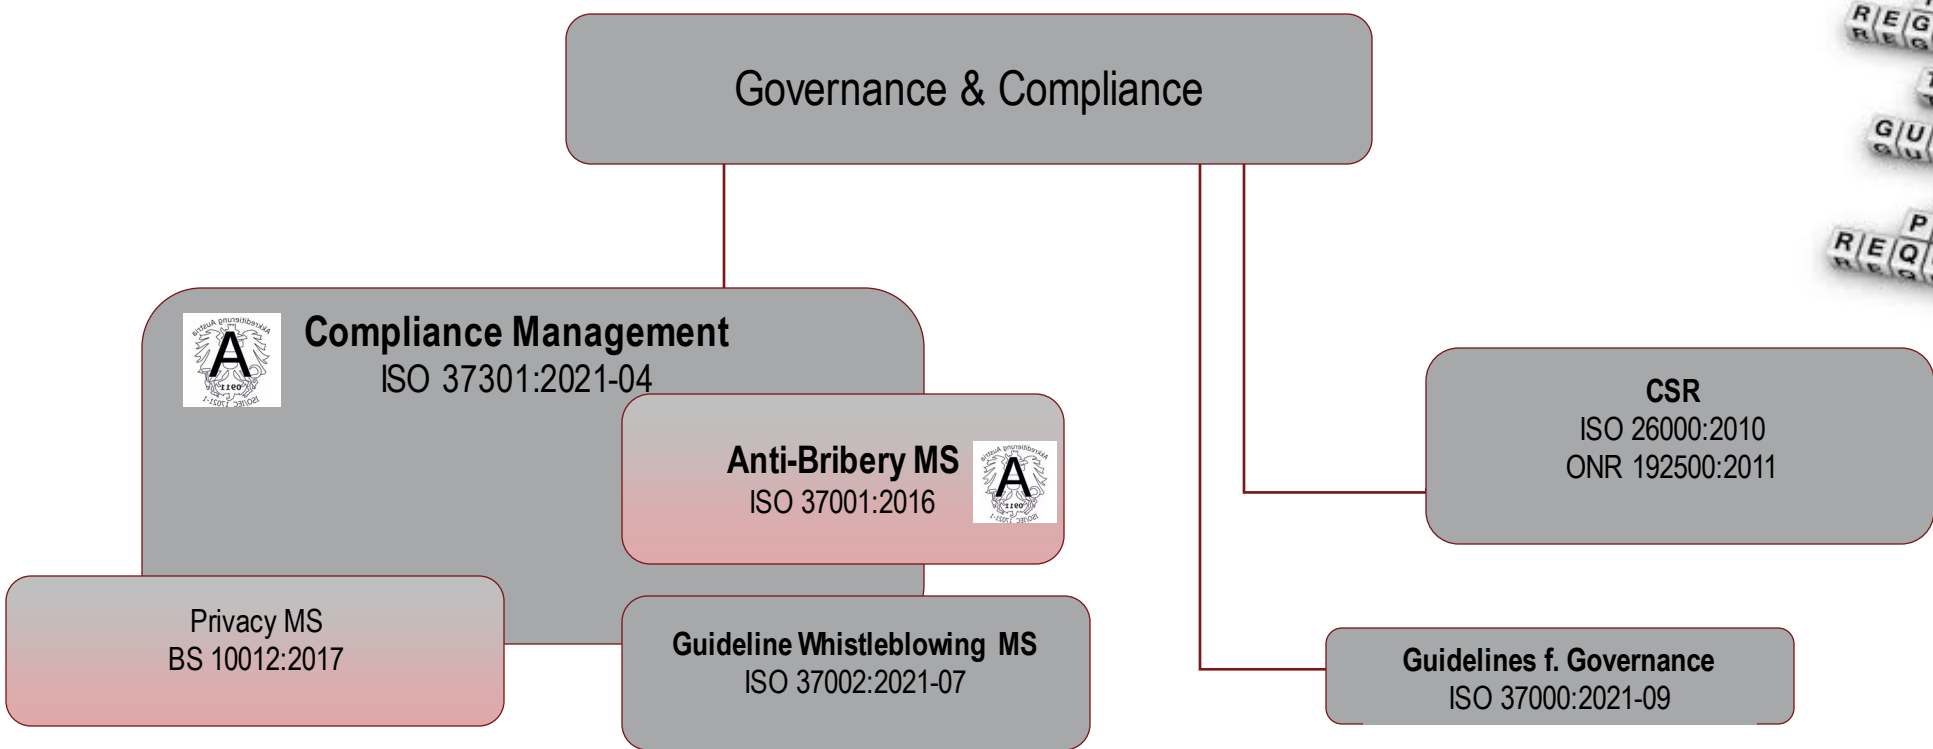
Governance & Compliance

Compliance Management
ISO 37301:2021-04

Anti-Bribery MS
ISO 37001:2016

CSR
ISO 26000:2010
ONR 192500:2011

Privacy MS
BS 10012:2017

Guideline Whistleblowing MS
ISO 37002:2021-07

Guidelines f. Governance
ISO 37000:2021-09

REG
GU
P
REQ